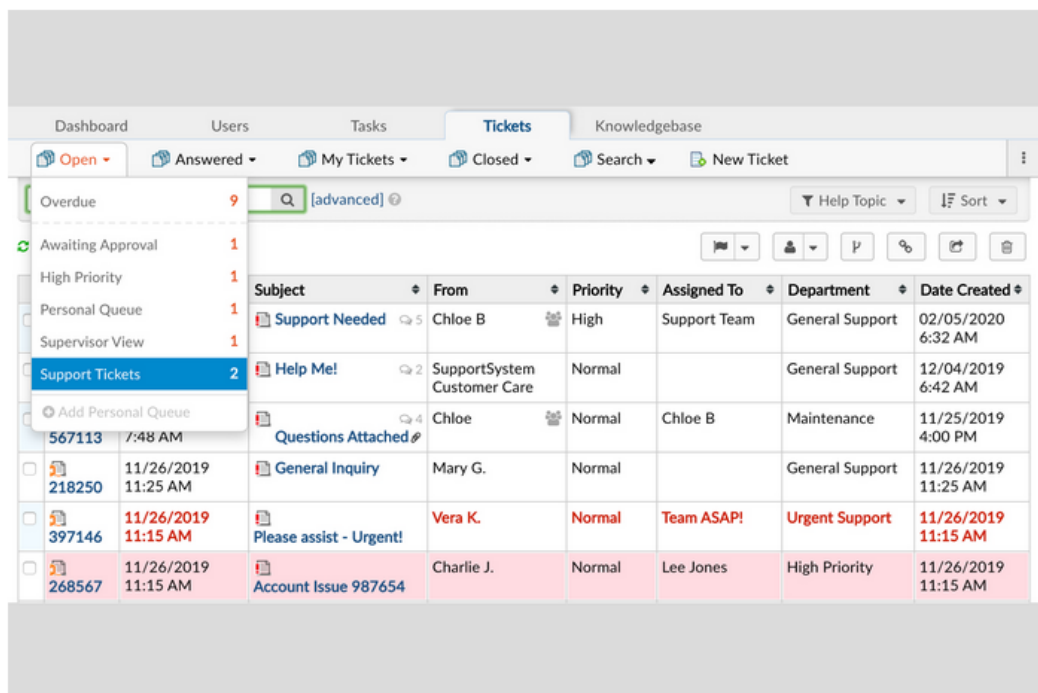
Dashboard Users Tasks Tickets Knowledgebase

Open ▾ Answered ▾ My Tickets ▾ Closed ▾ Search ▾ New Ticket

Overdue 9
Awaiting Approval 1
High Priority 1
Personal Queue 1
Supervisor View 1
Support Tickets 2
Add Personal Queue

[advanced]

Help Topic ▾ Sort ▾

| | | | Subject | From | Priority | Assigned To | Department | Date Created |
|---|---|---|---|---|---|---|---|---|
| | | | Support Needed 5 | Chloe B | High | Support Team | General Support | 02/05/2020 6:32 AM |
| | | | Help Me! 2 | SupportSystem Customer Care | Normal | | General Support | 12/04/2019 6:42 AM |
| | 567113 | 7:48 AM | 4 Questions Attached | Chloe | Normal | Chloe B | Maintenance | 11/25/2019 4:00 PM |
| | 218250 | 11/26/2019 11:25 AM | General Inquiry | Mary G. | Normal | | General Support | 11/26/2019 11:25 AM |
| | 397146 | 11/26/2019 11:15 AM | Please assist - Urgent! | Vera K. | Normal | Team ASAP! | Urgent Support | 11/26/2019 11:15 AM |
| | 268567 | 11/26/2019 11:15 AM | Account Issue 987654 | Charlie J. | Normal | Lee Jones | High Priority | 11/26/2019 11:15 AM |